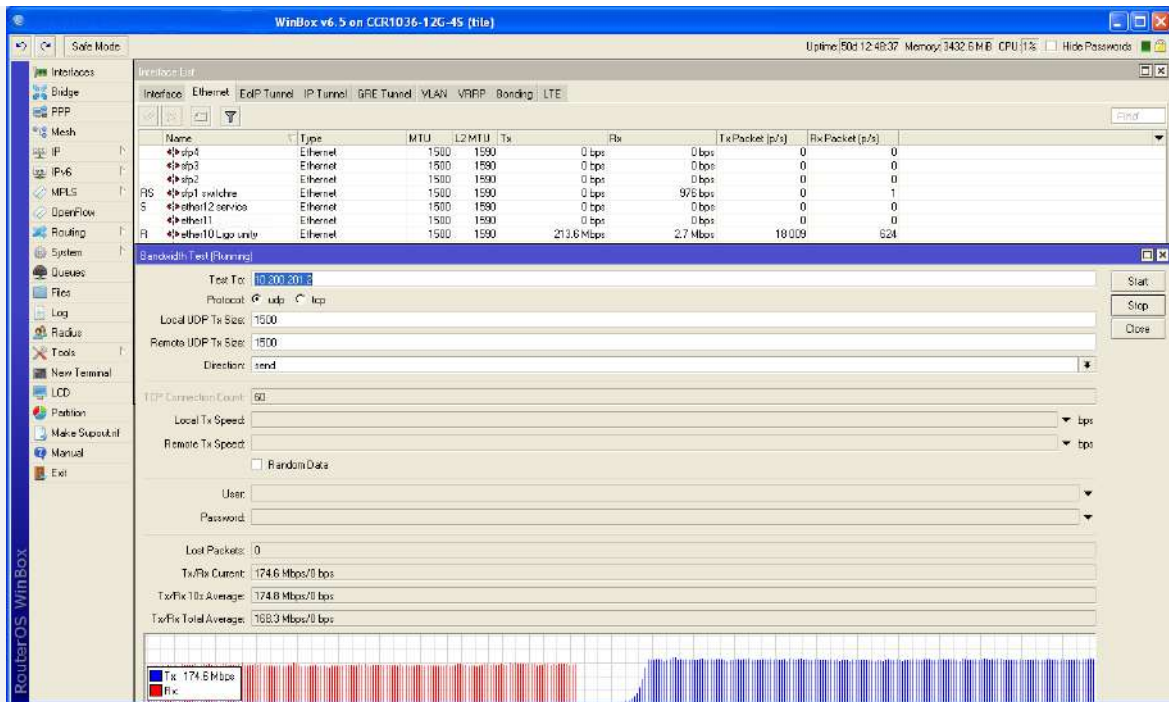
WinBox v6.5 on CCR1036-12G-4S (tile)

Safe Mode

Uptime: 50d 12:48:37 Memory: 3432.6 MiB CPU: 1% Hide Passwords

Interfaces
Bridge
PPP
Mesh
IP
IPv6
MPLS
OpenFlow
Routing
System
Queues
Files
Log
Radius
Tools
New Terminal
LCD
Partition
Make Supout.rif
Manual
Exit

RouterOS WinBox

Interface List

Interface Ethernet EoIP Tunnel IP Tunnel GRE Tunnel VLAN VRRP Bonding LTE

Find

| | Name | Type | MTU | L2 MTU | Tx | Rx | Tx Packet (p/s) | Rx Packet (p/s) |
|---|---|---|---|---|---|---|---|---|
| | sfp4 | Ethernet | 1500 | 1590 | 0 bps | 0 bps | 0 | 0 |
| | sfp3 | Ethernet | 1500 | 1590 | 0 bps | 0 bps | 0 | 0 |
| | sfp2 | Ethernet | 1500 | 1590 | 0 bps | 0 bps | 0 | 0 |
| RS | sfp1 switche | Ethernet | 1500 | 1590 | 0 bps | 976 bps | 0 | 1 |
| S | ether12 service | Ethernet | 1500 | 1590 | 0 bps | 0 bps | 0 | 0 |
| | ether11 | Ethernet | 1500 | 1590 | 0 bps | 0 bps | 0 | 0 |
| R | ether10 Ligo unity | Ethernet | 1500 | 1590 | 213.6 Mbps | 2.7 Mbps | 18009 | 624 |

Bandwidth Test (Running)

Test To: 10.200.201.2
Protocol: udp tcp
Local UDP Tx Size: 1500
Remote UDP Tx Size: 1500
Direction: send
TCP Connection Count: 60
Local Tx Speed: bps
Remote Tx Speed: bps
Random Data
User:
Password:
Lost Packets: 0
Tx/Rx Current: 174.6 Mbps/0 bps
Tx/Rx 10s Average: 174.8 Mbps/0 bps
Tx/Rx Total Average: 168.3 Mbps/0 bps

Start
Stop
Close

Tx 174.6 Mbps
Rx